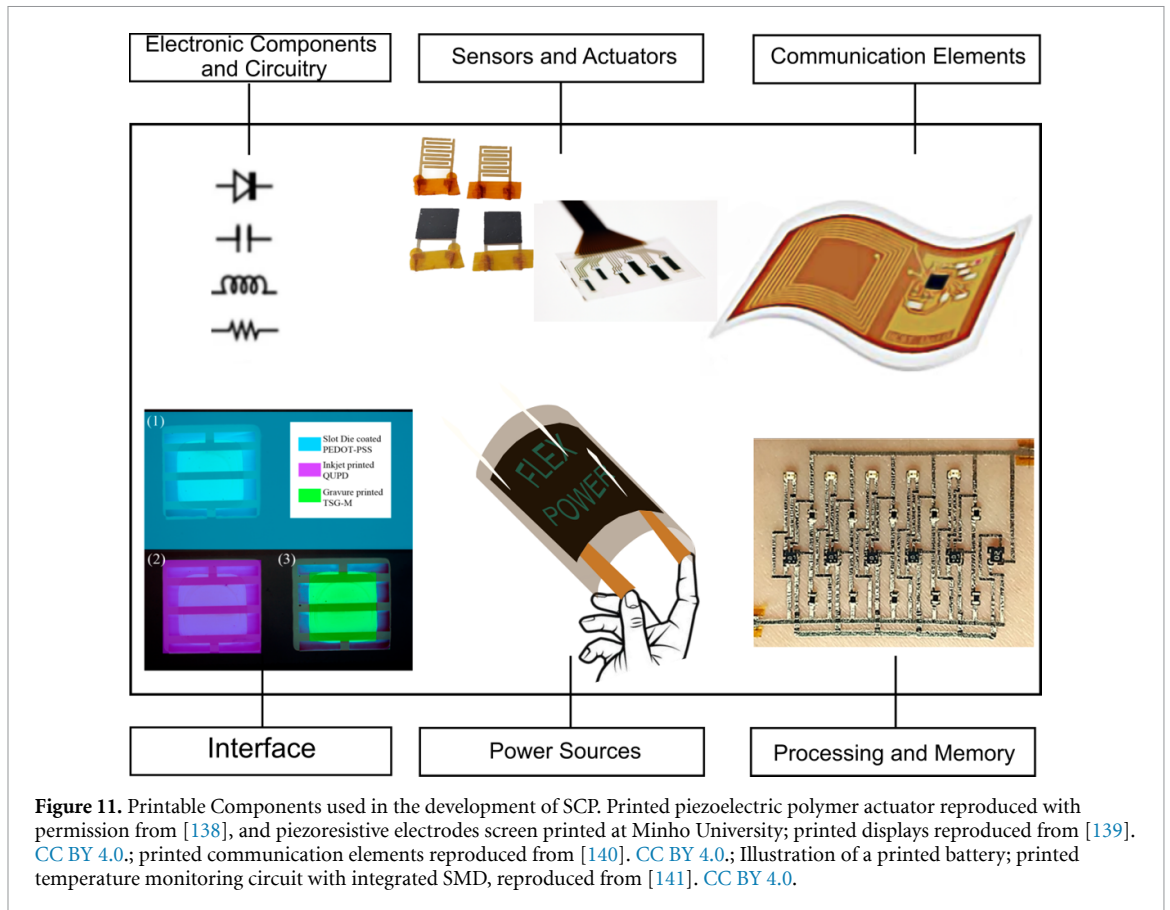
Electronic Components and Circuitry

Sensors and Actuators

Communication Elements

(1)

Slot Die coated PEDOT-PSS

Inkjet printed QUPD

Gravure printed TSG-M

(2)

(3)

FLEX POWER

Interface

Power Sources

Processing and Memory

**Figure 11.** Printable Components used in the development of SCP. Printed piezoelectric polymer actuator reproduced with permission from [138], and piezoresistive electrodes screen printed at Minho University; printed displays reproduced from [139]. CC BY 4.0.; printed communication elements reproduced from [140]. CC BY 4.0.; Illustration of a printed battery; printed temperature monitoring circuit with integrated SMD, reproduced from [141]. CC BY 4.0.